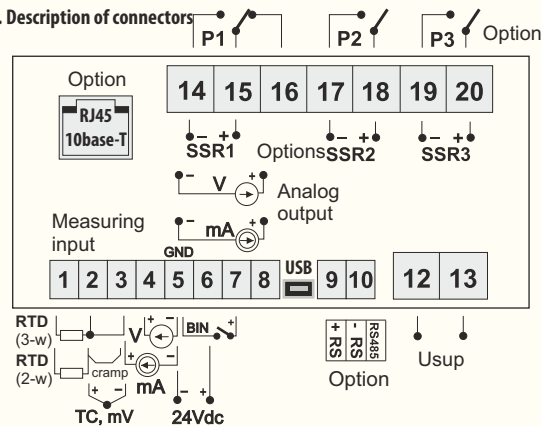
. Description of connectors

P1 P2 P3 Option

Option
RJ45
10base-T

14 15 16 17 18 19 20

– + SSR1 Options – + SSR2 – + SSR3

– V + Analog output
– mA +

Measuring input

GND

1 2 3 4 5 6 7 8 USB 9 10 12 13

RTD (3-w)
RTD (2-w)
cramp
+ –
TC, mV
V + –
+ – mA
BIN
– +
24Vdc

+ RS
- RS
RS485
Option

Usup